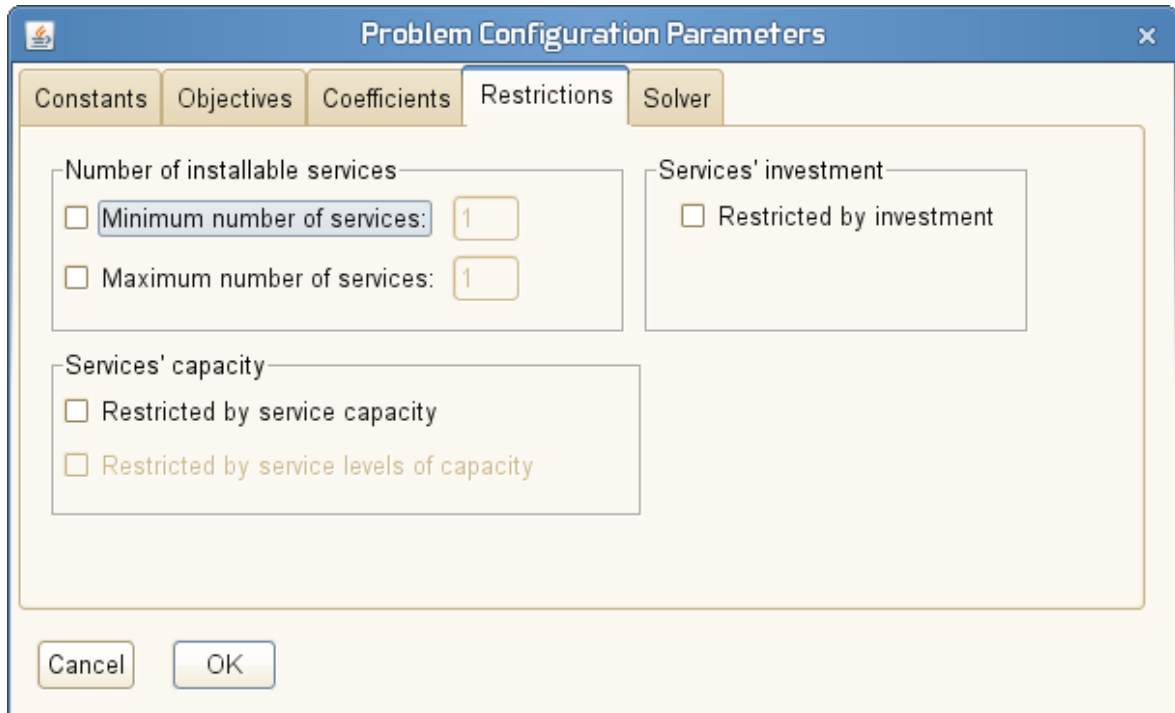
Problem Configuration Parameters

Constants | Objectives | Coefficients | Restrictions | Solver

Number of installable services

Minimum number of services: 1

Maximum number of services: 1

Services' investment

Restricted by investment

Services' capacity

Restricted by service capacity

Restricted by service levels of capacity

Cancel OK